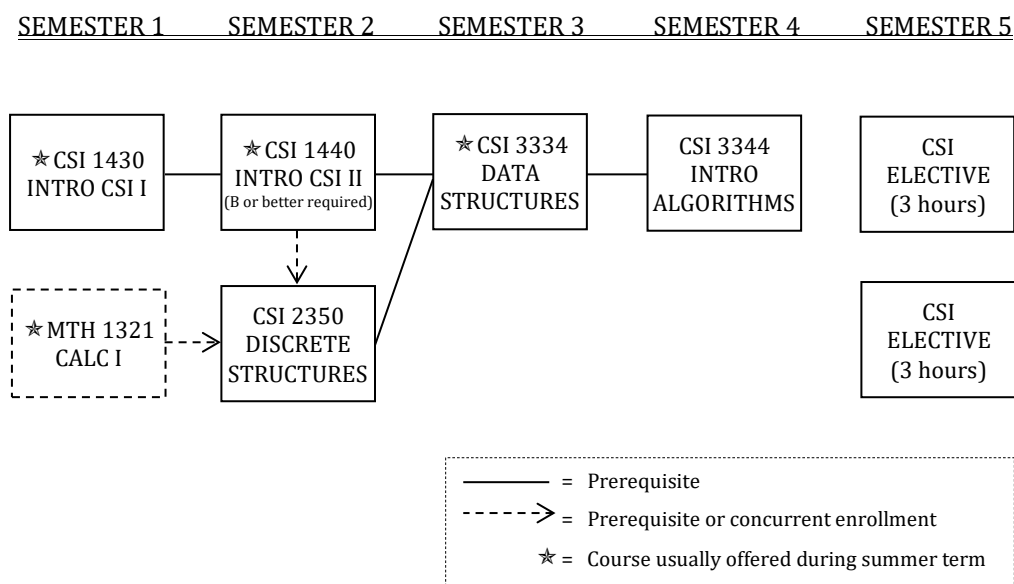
SEMESTER 1 SEMESTER 2 SEMESTER 3 SEMESTER 4 SEMESTER 5

✭CSI 1430 INTRO CSI I

✭CSI 1440 INTRO CSI II (B or better required)

✭CSI 3334 DATA STRUCTURES

CSI 3344 INTRO ALGORITHMS

CSI ELECTIVE (3 hours)

✭MTH 1321 CALC I

CSI 2350 DISCRETE STRUCTURES

CSI ELECTIVE (3 hours)

= Prerequisite

= Prerequisite or concurrent enrollment

✭ = Course usually offered during summer term